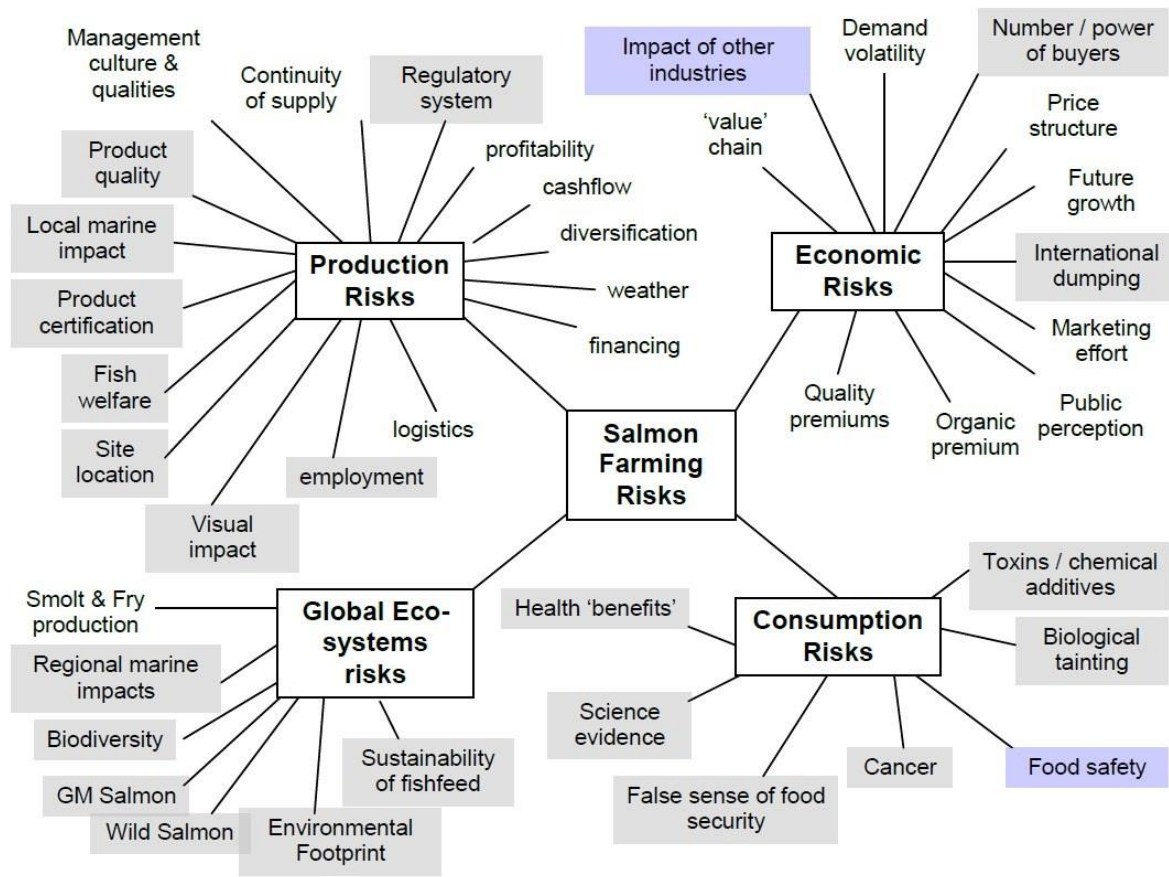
Salmon Farming Risks

Production Risks

Management culture & qualities

Continuity of supply

Regulatory system

profitability

cashflow

diversification

weather

financing

Product quality

Local marine impact

Product certification

Fish welfare

Site location

Visual impact

employment

logistics

Economic Risks

Impact of other industries

Demand volatility

Number / power of buyers

'value' chain

Price structure

Future growth

International dumping

Marketing effort

Public perception

Quality premiums

Organic premium

Global Eco-systems risks

Smolt & Fry production

Regional marine impacts

Biodiversity

GM Salmon

Wild Salmon

Environmental Footprint

Sustainability of fishfeed

Consumption Risks

Health 'benefits'

Toxins / chemical additives

Biological tainting

Science evidence

False sense of food security

Cancer

Food safety